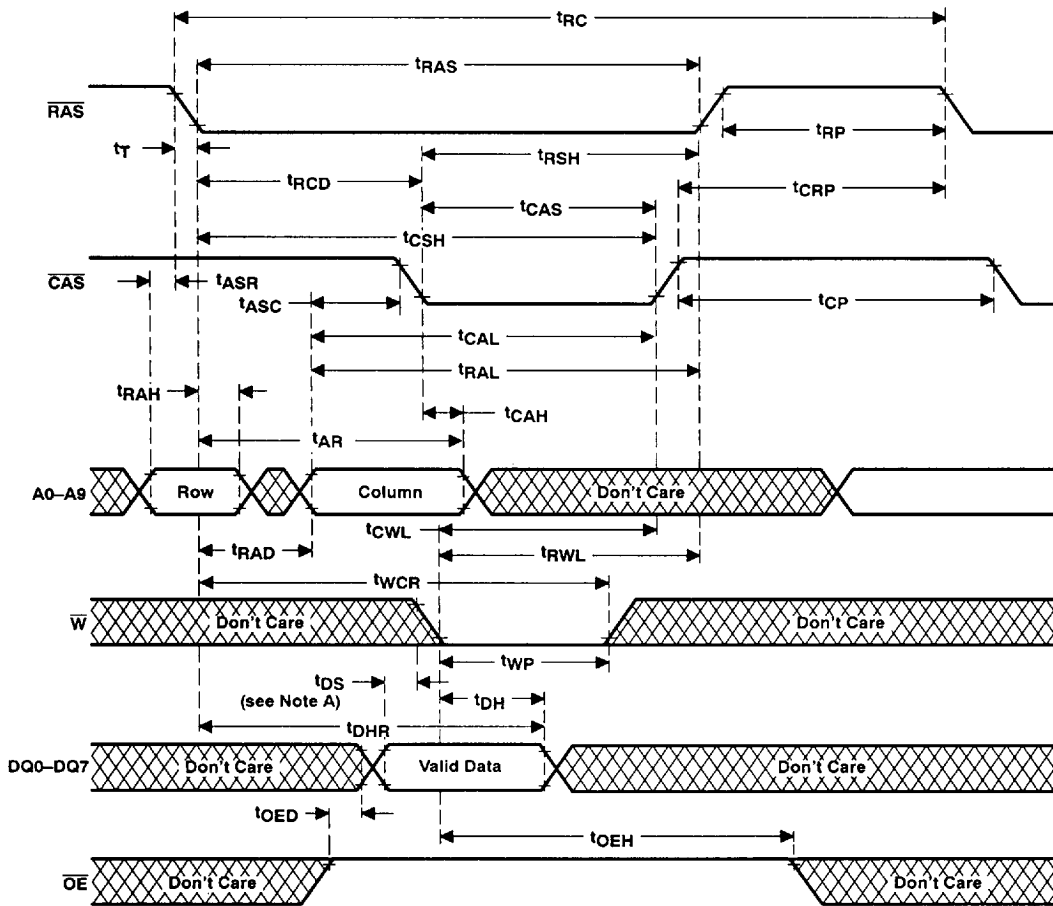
$t_{RC}$
$t_{RAS}$
$\overline{RAS}$
$t_{RP}$
$t_T$
$t_{RSH}$
$t_{RCD}$
$t_{CRP}$
$t_{CAS}$
$t_{CSH}$
$\overline{CAS}$
$t_{ASR}$
$t_{ASC}$
$t_{CP}$
$t_{CAL}$
$t_{RAL}$
$t_{RAH}$
$t_{CAH}$
$t_{AR}$
A0–A9
Row
Column
Don't Care
$t_{CWL}$
$t_{RAD}$
$t_{RWL}$
$t_{WCR}$
$\overline{W}$
Don't Care
Don't Care
$t_{WP}$
$t_{DS}$
(see Note A)
$t_{DH}$
$t_{DHR}$
DQ0–DQ7
Don't Care
Valid Data
Don't Care
$t_{OED}$
$t_{OEH}$
$\overline{OE}$
Don't Care
Don't Care